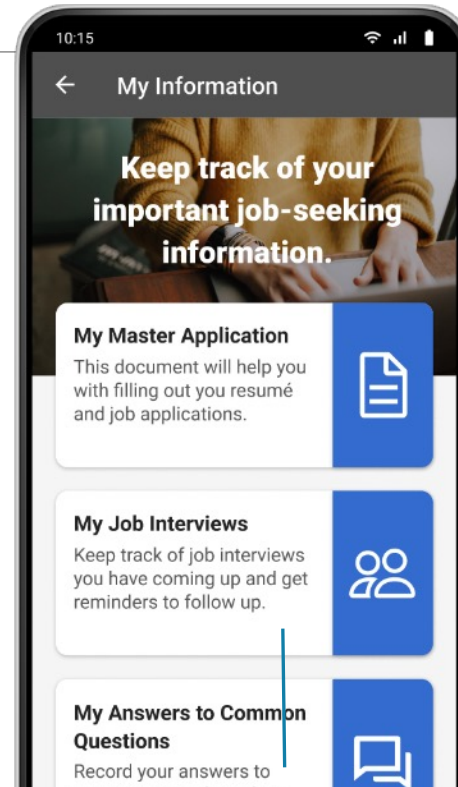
10:15

My Information

Keep track of your important job-seeking information.

My Master Application
This document will help you with filling out you resumé and job applications.

My Job Interviews
Keep track of job interviews you have coming up and get reminders to follow up.

My Answers to Common Questions
Record your answers to